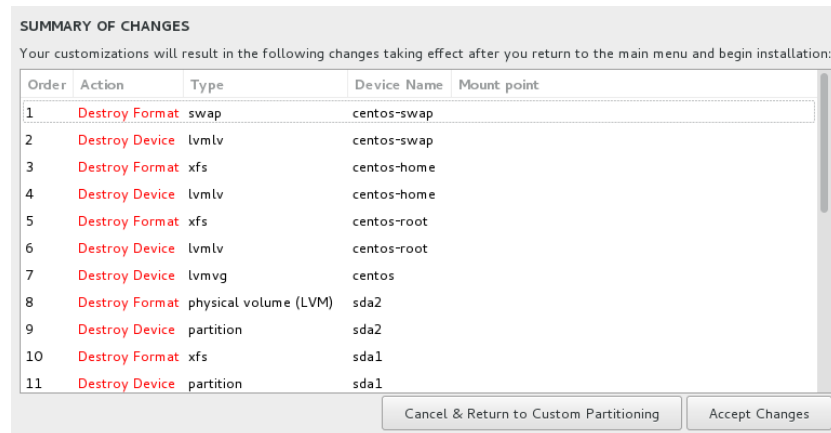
SUMMARY OF CHANGES

Your customizations will result in the following changes taking effect after you return to the main menu and begin installation:

| Order | Action | Type | Device Name | Mount point |
|---|---|---|---|---|
| 1 | Destroy Format | swap | centos-swap | |
| 2 | Destroy Device | lvmlv | centos-swap | |
| 3 | Destroy Format | xfs | centos-home | |
| 4 | Destroy Device | lvmlv | centos-home | |
| 5 | Destroy Format | xfs | centos-root | |
| 6 | Destroy Device | lvmlv | centos-root | |
| 7 | Destroy Device | lvmvg | centos | |
| 8 | Destroy Format | physical volume (LVM) | sda2 | |
| 9 | Destroy Device | partition | sda2 | |
| 10 | Destroy Format | xfs | sda1 | |
| 11 | Destroy Device | partition | sda1 | |

Cancel & Return to Custom Partitioning

Accept Changes